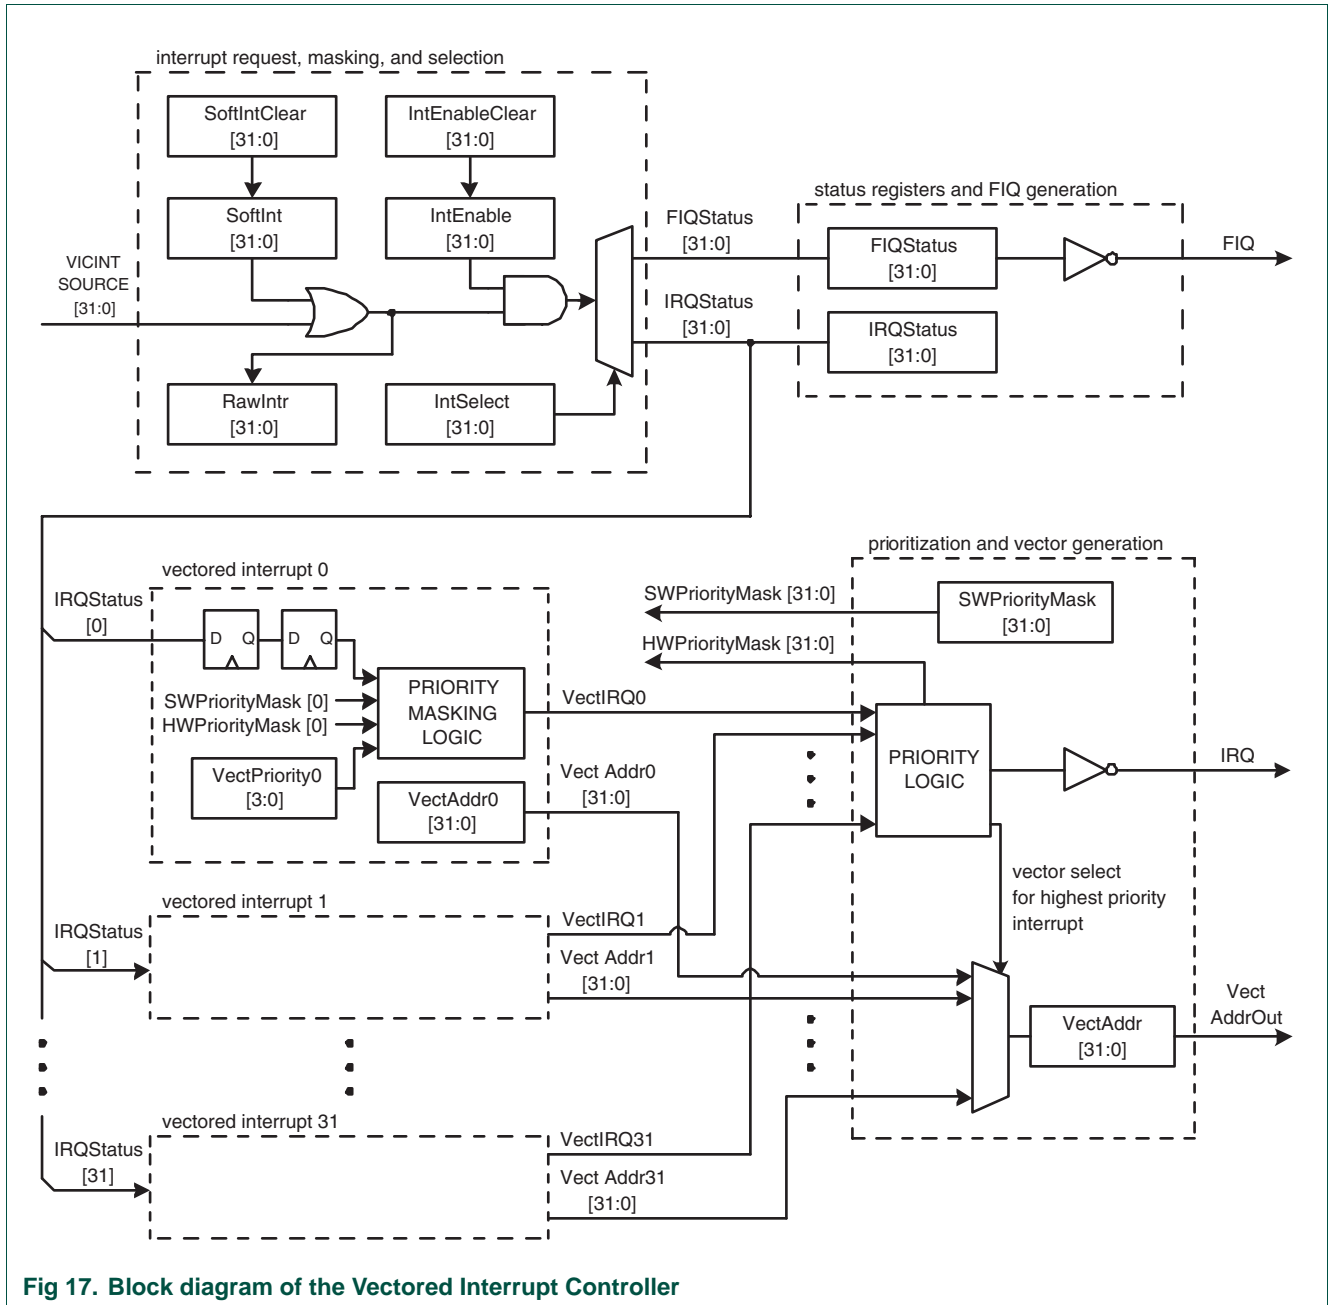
interrupt request, masking, and selection

SoftIntClear [31:0]

IntEnableClear [31:0]

SoftInt [31:0]

IntEnable [31:0]

VICINT SOURCE [31:0]

RawIntr [31:0]

IntSelect [31:0]

FIQStatus [31:0]

IRQStatus [31:0]

status registers and FIQ generation

FIQStatus [31:0]

IRQStatus [31:0]

FIQ

prioritization and vector generation

vectored interrupt 0

IRQStatus [0]

D Q

D Q

SWPriorityMask [0]

HWPriorityMask [0]

PRIORITY MASKING LOGIC

VectPriority0 [3:0]

VectAddr0 [31:0]

SWPriorityMask [31:0]

HWPriorityMask [31:0]

SWPriorityMask [31:0]

VectIRQ0

Vect Addr0 [31:0]

PRIORITY LOGIC

IRQ

vector select for highest priority interrupt

vectored interrupt 1

IRQStatus [1]

VectIRQ1

Vect Addr1 [31:0]

VectAddr [31:0]

Vect AddrOut

vectored interrupt 31

IRQStatus [31]

VectIRQ31

Vect Addr31 [31:0]

Fig 17. Block diagram of the Vectored Interrupt Controller